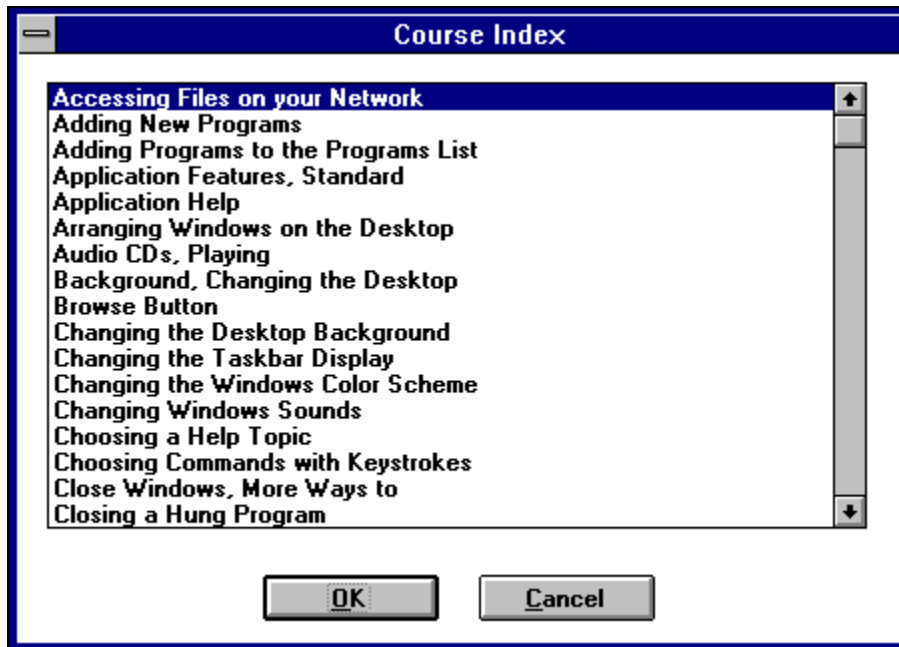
Course Index

Accessing Files on your Network
Adding New Programs
Adding Programs to the Programs List
Application Features, Standard
Application Help
Arranging Windows on the Desktop
Audio CDs, Playing
Background, Changing the Desktop
Browse Button
Changing the Desktop Background
Changing the Taskbar Display
Changing the Windows Color Scheme
Changing Windows Sounds
Choosing a Help Topic
Choosing Commands with Keystrokes
Close Windows, More Ways to
Closing a Hung Program

OK
Cancel